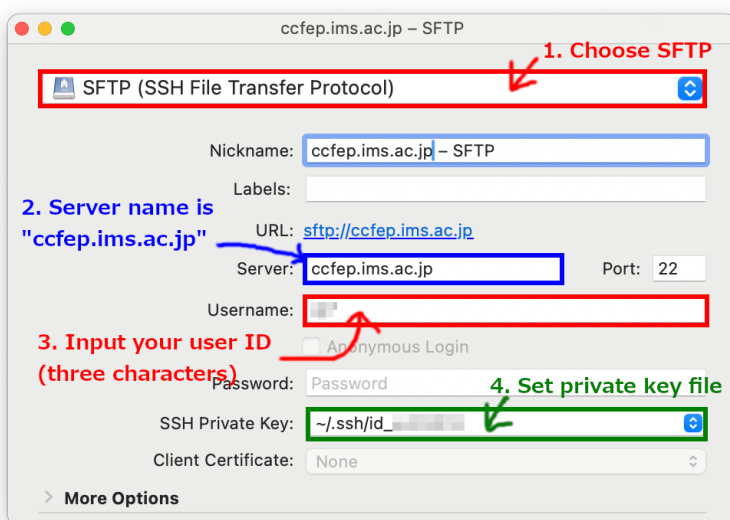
ccfep.ims.ac.jp – SFTP

1. Choose SFTP

SFTP (SSH File Transfer Protocol)

Nickname: ccfep.ims.ac.jp – SFTP

Labels:

2. Server name is "ccfep.ims.ac.jp"

URL: sftp://ccfep.ims.ac.jp

Server: ccfep.ims.ac.jp

Port: 22

Username: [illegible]

3. Input your user ID (three characters)

Anonymous Login

Password: Password

4. Set private key file

SSH Private Key: ~/.ssh/id_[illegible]

Client Certificate: None

More Options